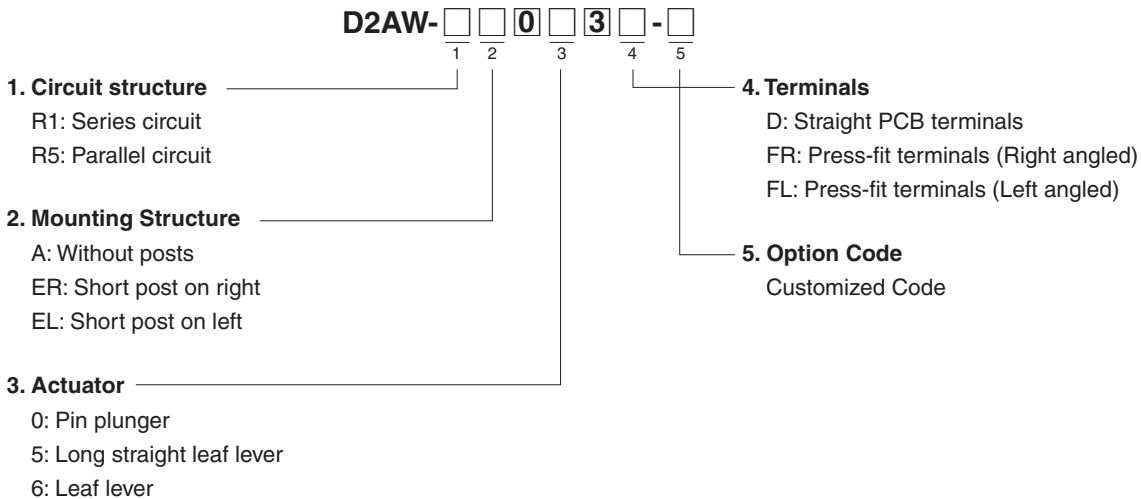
D2AW-□□0□3□-□
1 2 3 4 5

1. Circuit structure
R1: Series circuit
R5: Parallel circuit

2. Mounting Structure
A: Without posts
ER: Short post on right
EL: Short post on left

3. Actuator
0: Pin plunger
5: Long straight leaf lever
6: Leaf lever

4. Terminals
D: Straight PCB terminals
FR: Press-fit terminals (Right angled)
FL: Press-fit terminals (Left angled)

5. Option Code
Customized Code